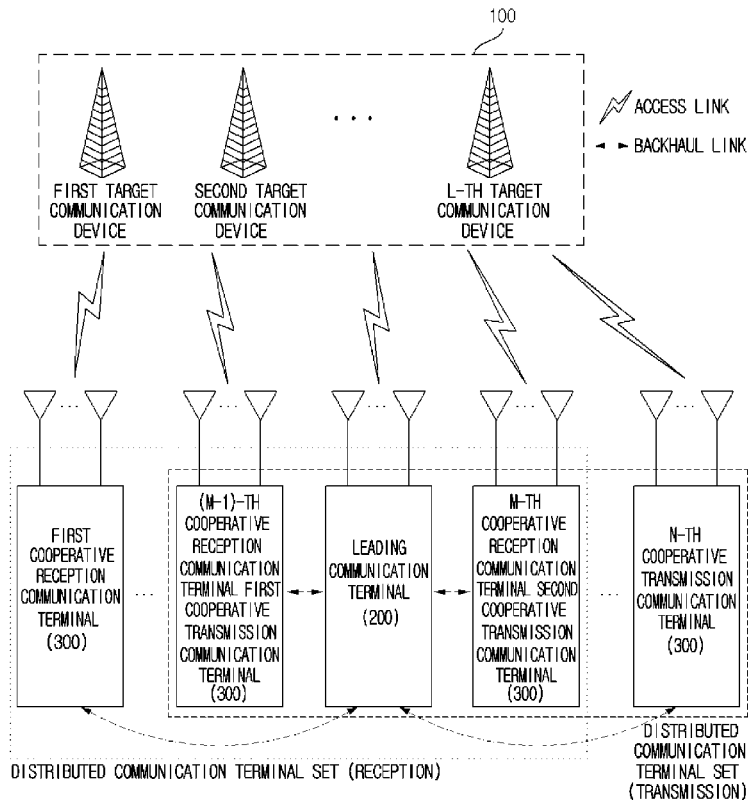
100

ACCESS LINK

BACKHAUL LINK

FIRST TARGET COMMUNICATION DEVICE

SECOND TARGET COMMUNICATION DEVICE

...

L-TH TARGET COMMUNICATION DEVICE

...

...

...

...

...

FIRST COOPERATIVE RECEPTION COMMUNICATION TERMINAL (300)

...

(M-1)-TH COOPERATIVE RECEPTION COMMUNICATION TERMINAL FIRST COOPERATIVE TRANSMISSION COMMUNICATION TERMINAL (300)

LEADING COMMUNICATION TERMINAL (200)

M-TH COOPERATIVE RECEPTION COMMUNICATION TERMINAL SECOND COOPERATIVE TRANSMISSION COMMUNICATION TERMINAL (300)

...

N-TH COOPERATIVE TRANSMISSION COMMUNICATION TERMINAL (300)

DISTRIBUTED COMMUNICATION TERMINAL SET (RECEPTION)

DISTRIBUTED COMMUNICATION TERMINAL SET (TRANSMISSION)